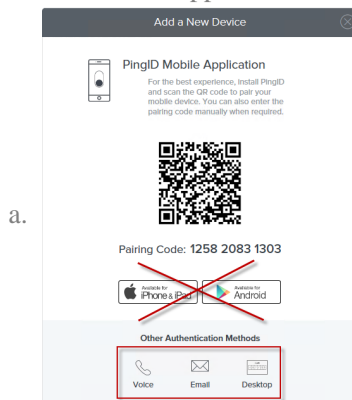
a.

Add a New Device

PingID Mobile Application

For the best experience, install PingID and scan the QR code to pair your mobile device. You can also enter the pairing code manually when required.

Pairing Code: 1258 2083 1303

Available for iPhone & iPad

Available for Android

Other Authentication Methods

Voice

Email

Desktop